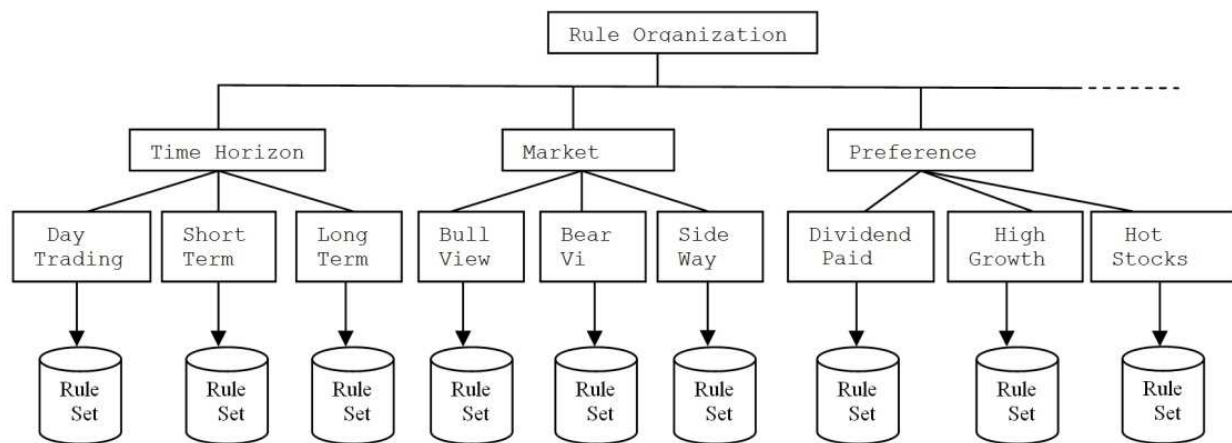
Rule Organization

Time Horizon

Market

Preference

Day Trading

Short Term

Long Term

Bull View

Bear Vi

Side Way

Dividend Paid

High Growth

Hot Stocks

Rule Set

Rule Set

Rule Set

Rule Set

Rule Set

Rule Set

Rule Set

Rule Set

Rule Set